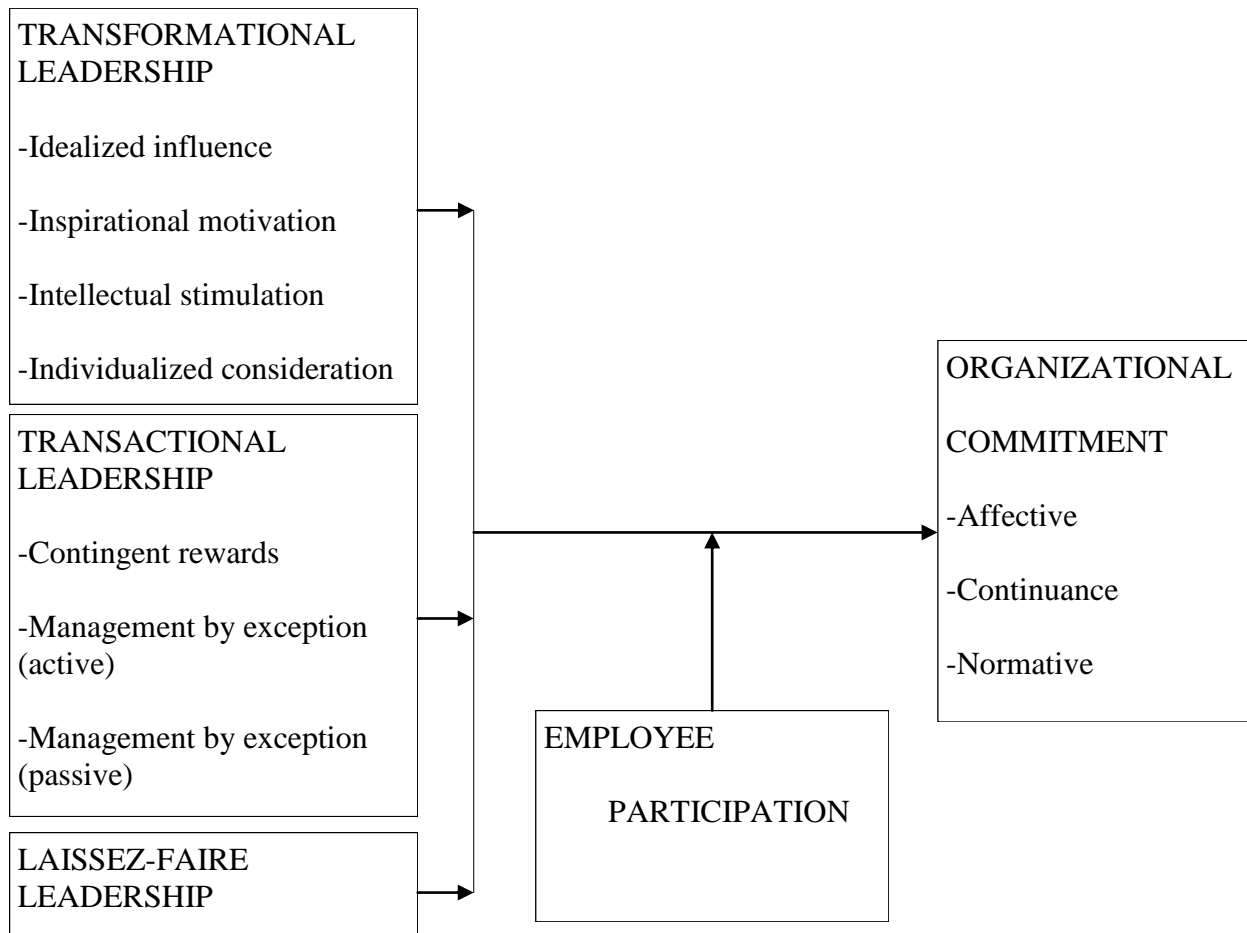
TRANSFORMATIONAL LEADERSHIP

-Idealized influence

-Inspirational motivation

-Intellectual stimulation

-Individualized consideration

TRANSACTIONAL LEADERSHIP

-Contingent rewards

-Management by exception (active)

-Management by exception (passive)

LAISSEZ-FAIRE LEADERSHIP

EMPLOYEE PARTICIPATION

ORGANIZATIONAL COMMITMENT

-Affective

-Continuance

-Normative